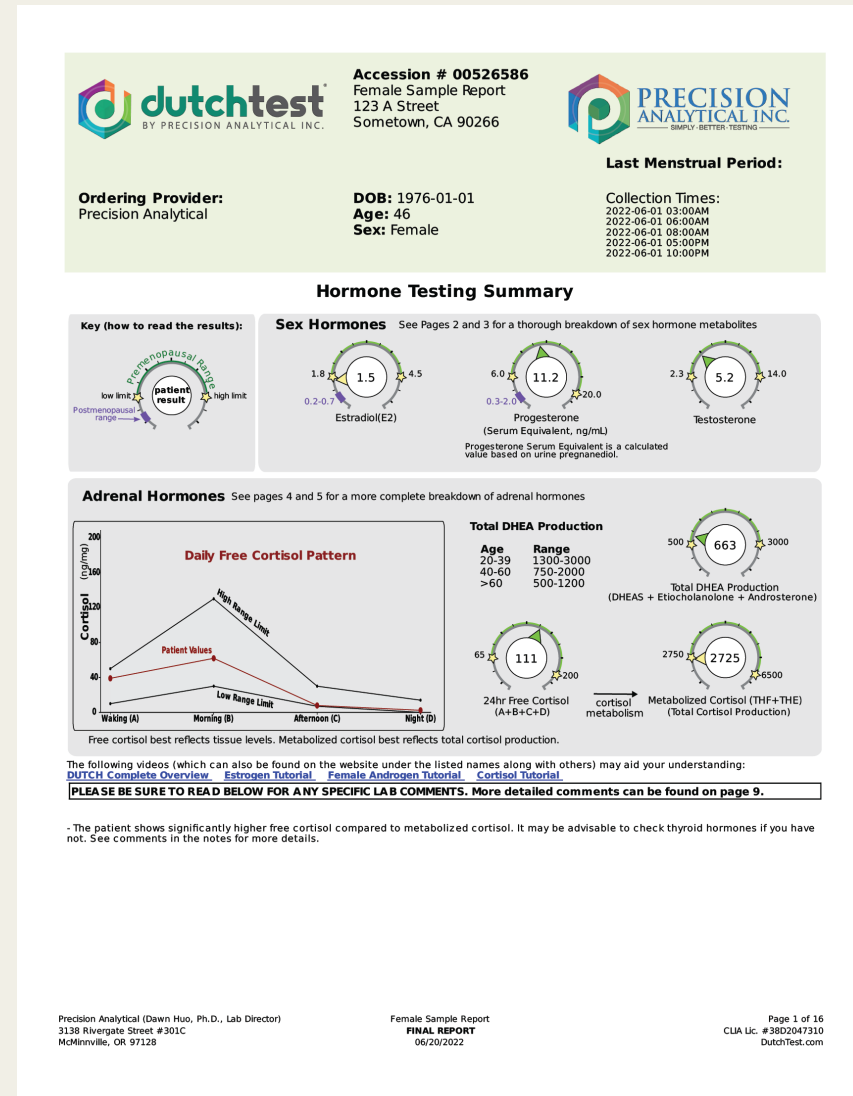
dutchtest
BY PRECISION ANALYTICAL INC.

Accession # 00526586
Female Sample Report
123 A Street
Sometown, CA 90266

PRECISION ANALYTICAL INC.
SIMPLY · BETTER · TESTING

Last Menstrual Period:

Ordering Provider:
Precision Analytical

DOB: 1976-01-01
Age: 46
Sex: Female

Collection Times:
2022-06-01 03:00AM
2022-06-01 06:00AM
2022-06-01 08:00AM
2022-06-01 05:00PM
2022-06-01 10:00PM

Hormone Testing Summary

Key (how to read the results):
Premenopausal Range
low limit
patient result
high limit
Postmenopausal range

Sex Hormones See Pages 2 and 3 for a thorough breakdown of sex hormone metabolites

1.8
1.5
4.5
0.2-0.7
Estradiol(E2)

6.0
11.2
20.0
0.3-2.0
Progesterone
(Serum Equivalent, ng/mL)
Progesterone Serum Equivalent is a calculated value based on urine pregnanediol.

2.3
5.2
14.0
Testosterone

Adrenal Hormones See pages 4 and 5 for a more complete breakdown of adrenal hormones

Daily Free Cortisol Pattern
Cortisol (ng/mg)
200
160
120
80
40
0
High Range Limit
Patient Values
Low Range Limit
Waking (A)
Morning (B)
Afternoon (C)
Night (D)

Total DHEA Production

| Age | Range |
|---|---|
| 20-39 | 1300-3000 |
| 40-60 | 750-2000 |
| >60 | 500-1200 |

500
663
3000
Total DHEA Production
(DHEAS + Etiocholanolone + Androsterone)

65
111
200
24hr Free Cortisol
(A+B+C+D)

cortisol metabolism

2750
2725
6500
Metabolized Cortisol (THF+THE)
(Total Cortisol Production)

Free cortisol best reflects tissue levels. Metabolized cortisol best reflects total cortisol production.

The following videos (which can also be found on the website under the listed names along with others) may aid your understanding:
DUTCH Complete Overview Estrogen Tutorial Female Androgen Tutorial Cortisol Tutorial

PLEASE BE SURE TO READ BELOW FOR ANY SPECIFIC LAB COMMENTS. More detailed comments can be found on page 9.

- The patient shows significantly higher free cortisol compared to metabolized cortisol. It may be advisable to check thyroid hormones if you have not. See comments in the notes for more details.

Precision Analytical (Dawn Huo, Ph.D., Lab Director)
3138 Rivergate Street #301C
McMinnville, OR 97128

Female Sample Report
FINAL REPORT
06/20/2022

Page 1 of 16
CLIA Lic. #38D2047310
DutchTest.com